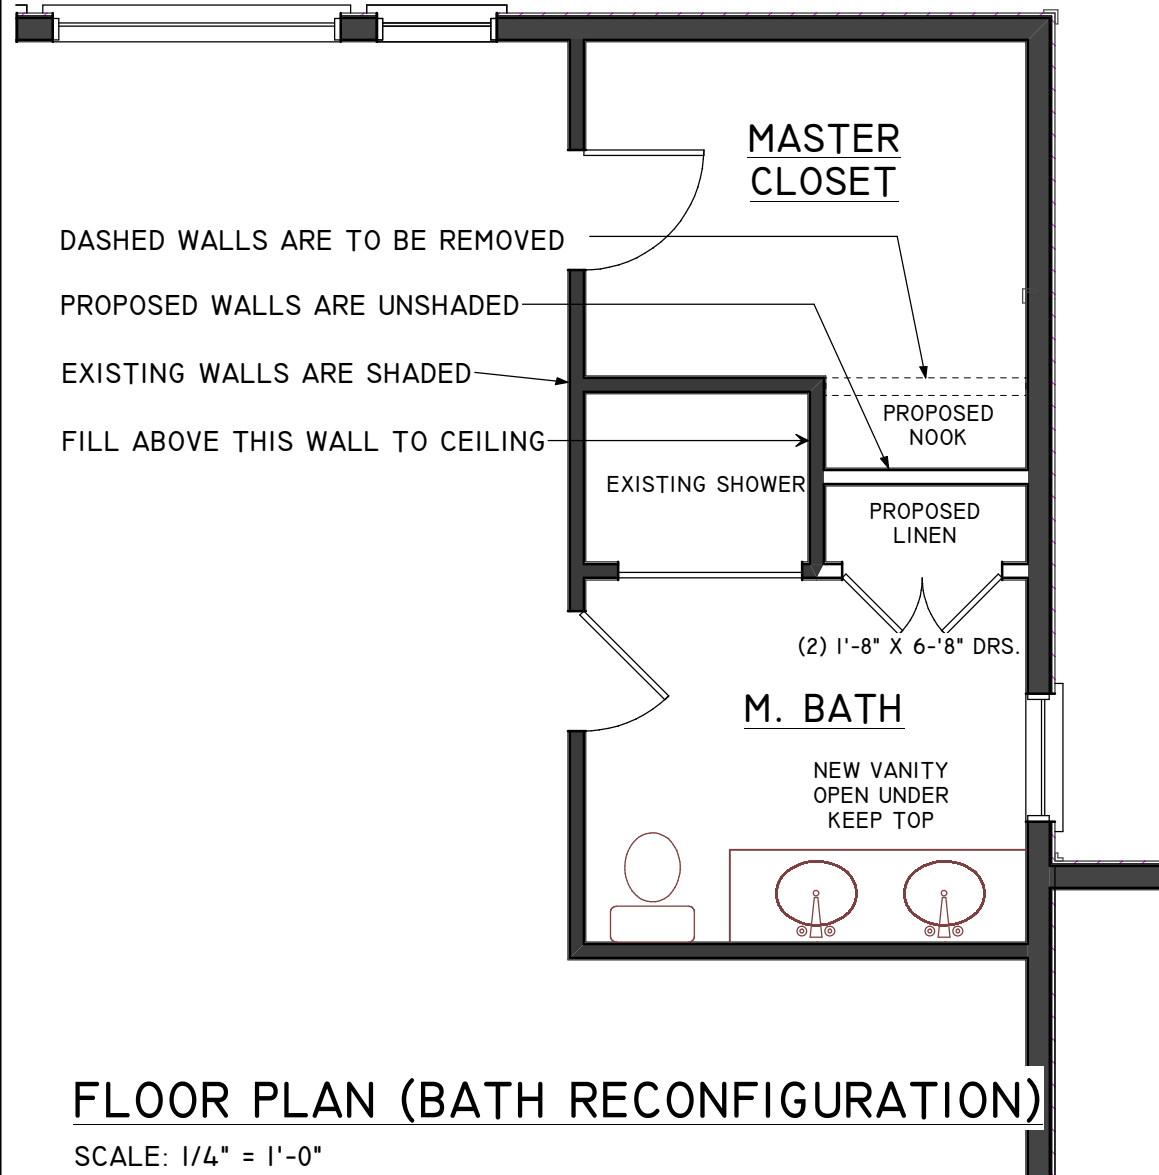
MASTER CLOSET

DASHED WALLS ARE TO BE REMOVED

PROPOSED WALLS ARE UNSHADED

EXISTING WALLS ARE SHADED

FILL ABOVE THIS WALL TO CEILING

PROPOSED NOOK

EXISTING SHOWER

PROPOSED LINEN

(2) 1'-8" X 6-'8" DRS.

M. BATH

NEW VANITY OPEN UNDER KEEP TOP

FLOOR PLAN (BATH RECONFIGURATION)

SCALE: 1/4" = 1'-0"